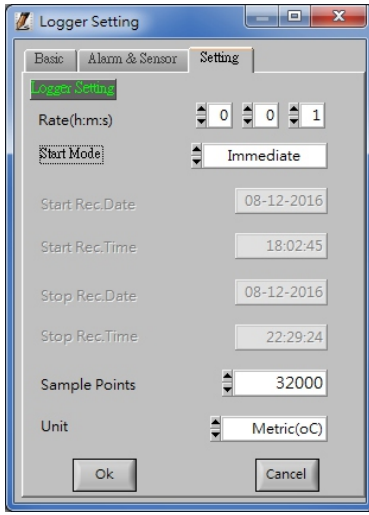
Logger Setting

Basic
Alarm & Sensor
Setting

Logger Setting

Rate(h:m:s) 0 0 1

Start Mode Immediate

Start Rec.Date 08-12-2016

Start Rec.Time 18:02:45

Stop Rec.Date 08-12-2016

Stop Rec.Time 22:29:24

Sample Points 32000

Unit Metric(oC)

Ok
Cancel